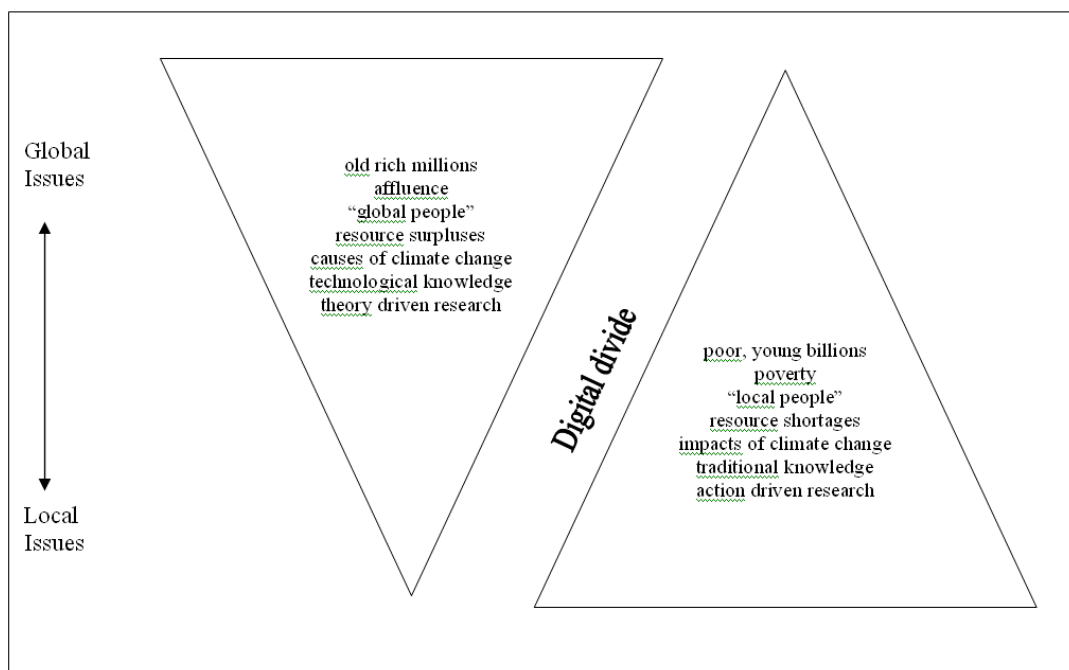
Global Issues

Local Issues

old rich millions
affluence
“global people”
resource surpluses
causes of climate change
technological knowledge
theory driven research

Digital divide

poor, young billions
poverty
“local people”
resource shortages
impacts of climate change
traditional knowledge
action driven research